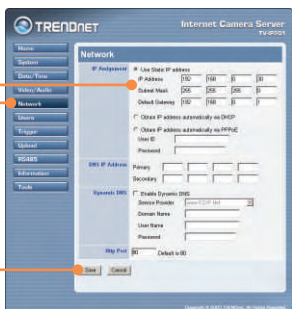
TRENDNET

Internet Camera Server
TV-IP201

Home
System
Date/Time
Video/Audio
Network
Users
Trigger
Upload
RS485
Information
Tools

Network

IP Assignment
Use Static IP address
IP Address 192 168 0 30
Subnet Mask 255 255 255 0
Default Gateway 192 168 0 1
Obtain IP address automatically via DHCP
Obtain IP address automatically via PPPoE
User ID
Password

DNS IP Address
Primary
Secondary

Dynamic DNS
Enable Dynamic DNS
Service Provider www.DDNS.NET
Domain Name
User Name
Password

Http Port 80 Default is 80

Save Cancel

Copyright © 2007 TRENDnet. All Rights Reserved.